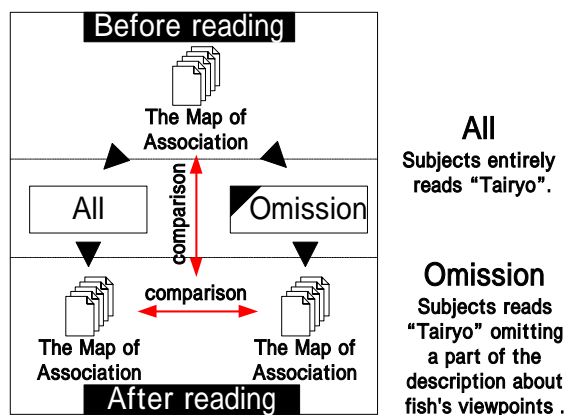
Before reading

The Map of Association

comparison

All

Omission

comparison

The Map of Association

The Map of Association

After reading

All
Subjects entirely reads "Tairyo".

Omission
Subjects reads "Tairyo" omitting a part of the description about fish's viewpoints .